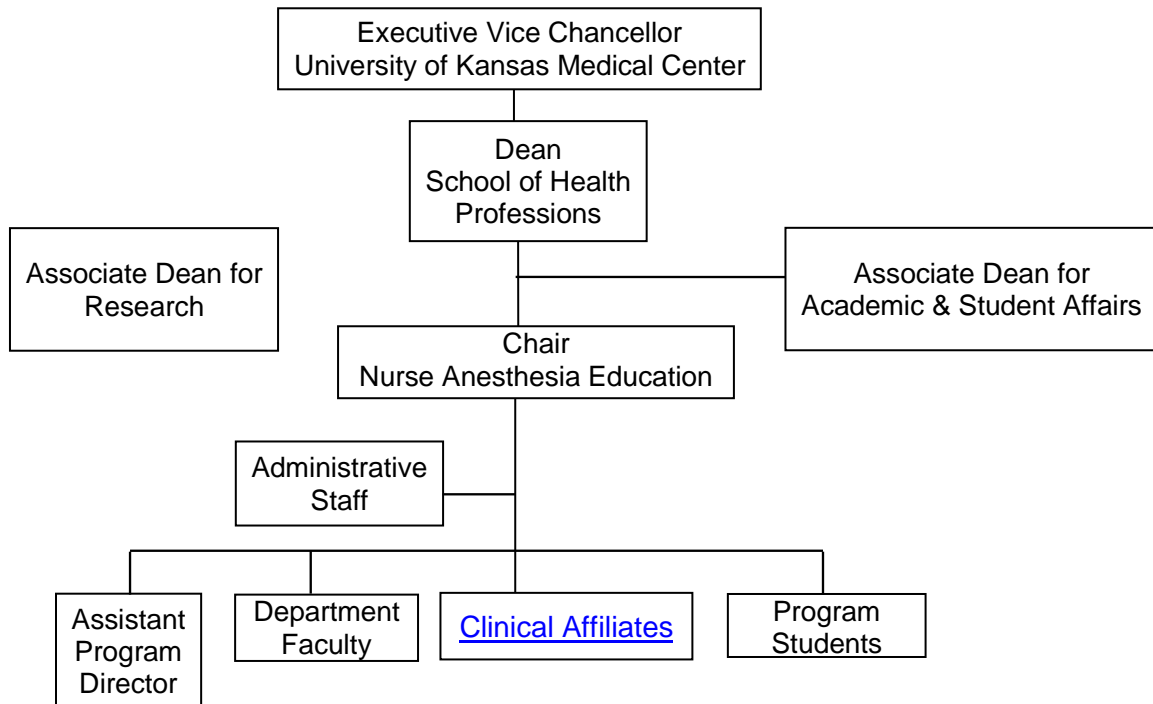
Executive Vice Chancellor
University of Kansas Medical Center

Dean
School of Health Professions

Associate Dean for Research

Associate Dean for Academic & Student Affairs

Chair
Nurse Anesthesia Education

Administrative Staff

Assistant Program Director

Department Faculty

Clinical Affiliates

Program Students